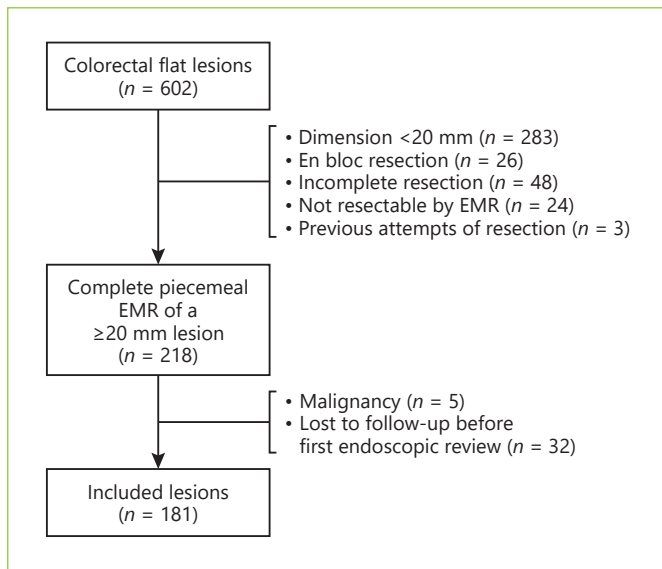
Colorectal flat lesions
($n$ = 602)

• Dimension <20 mm ($n$ = 283)
• En bloc resection ($n$ = 26)
• Incomplete resection ($n$ = 48)
• Not resectable by EMR ($n$ = 24)
• Previous attempts of resection ($n$ = 3)

Complete piecemeal EMR of a ≥20 mm lesion
($n$ = 218)

• Malignancy ($n$ = 5)
• Lost to follow-up before first endoscopic review ($n$ = 32)

Included lesions
($n$ = 181)